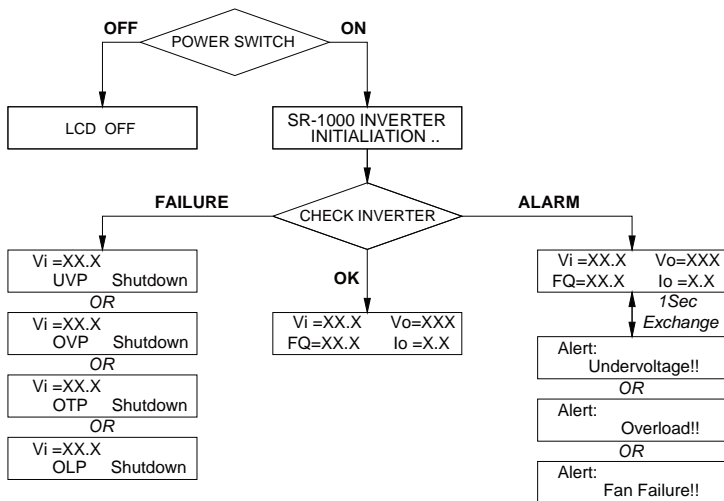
OFF
POWER SWITCH
ON

LCD OFF

SR-1000 INVERTER INITIALIATION ..

FAILURE
CHECK INVERTER
ALARM

Vi =XX.X
UVP Shutdown
OR
Vi =XX.X
OVP Shutdown
OR
Vi =XX.X
OTP Shutdown
OR
Vi =XX.X
OLP Shutdown

OK

Vi =XX.X Vo=XXX
FQ=XX.X Io =X.X

Vi =XX.X Vo=XXX
FQ=XX.X Io =X.X
1Sec Exchange
Alert:
Undervoltage!!
OR
Alert:
Overload!!
OR
Alert:
Fan Failure!!